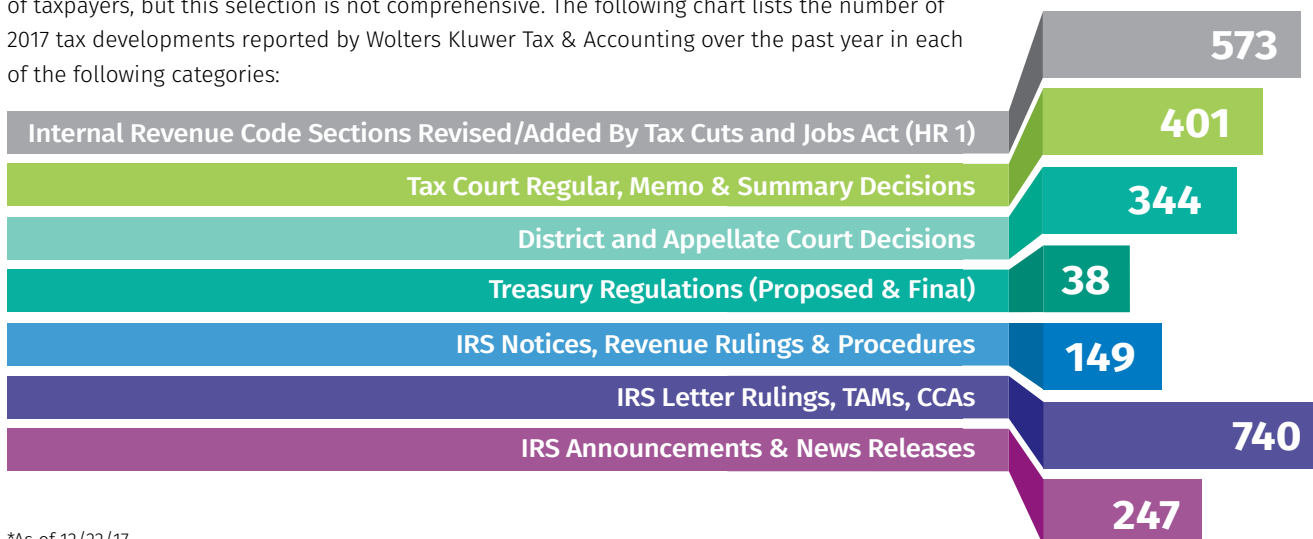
of taxpayers, but this selection is not comprehensive. The following chart lists the number of 2017 tax developments reported by Wolters Kluwer Tax & Accounting over the past year in each of the following categories:

Internal Revenue Code Sections Revised/Added By Tax Cuts and Jobs Act (HR 1) 573
Tax Court Regular, Memo & Summary Decisions 401
District and Appellate Court Decisions 344
Treasury Regulations (Proposed & Final) 38
IRS Notices, Revenue Rulings & Procedures 149
IRS Letter Rulings, TAMs, CCAs 740
IRS Announcements & News Releases 247

*As of 12/22/17